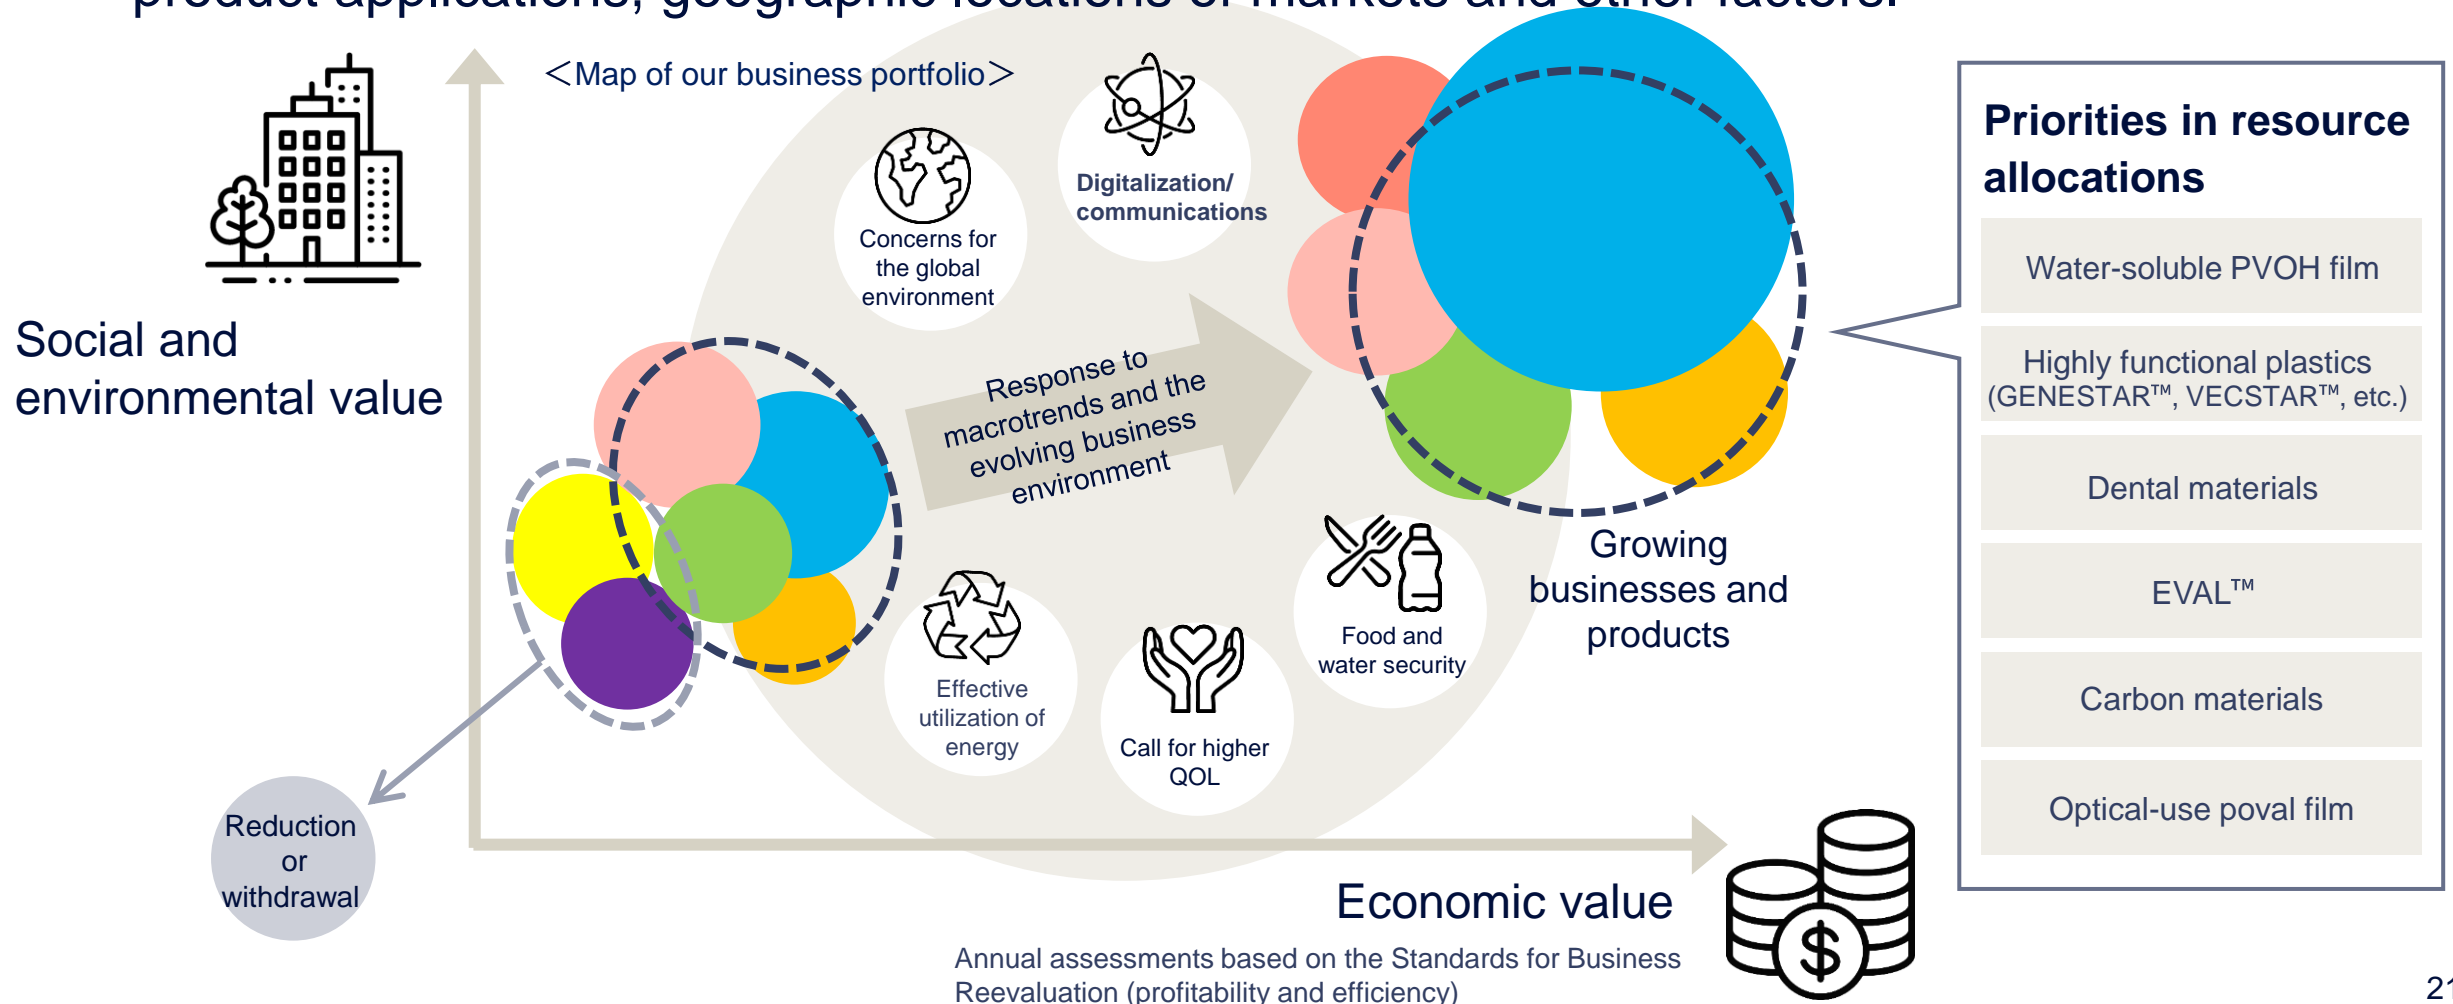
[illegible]

＜Map of our business portfolio＞

Social and environmental value

Concerns for the global environment

Digitalization/ communications

Response to macrotrends and the evolving business environment

Effective utilization of energy

Call for higher QOL

Food and water security

Growing businesses and products

Reduction or withdrawal

Economic value

Annual assessments based on the Standards for Business Reevaluation (profitability and efficiency)

Priorities in resource allocations

Water-soluble PVOH film

Highly functional plastics (GENESTAR™, VECSTAR™, etc.)

Dental materials

EVAL™

Carbon materials

Optical-use poval film

21